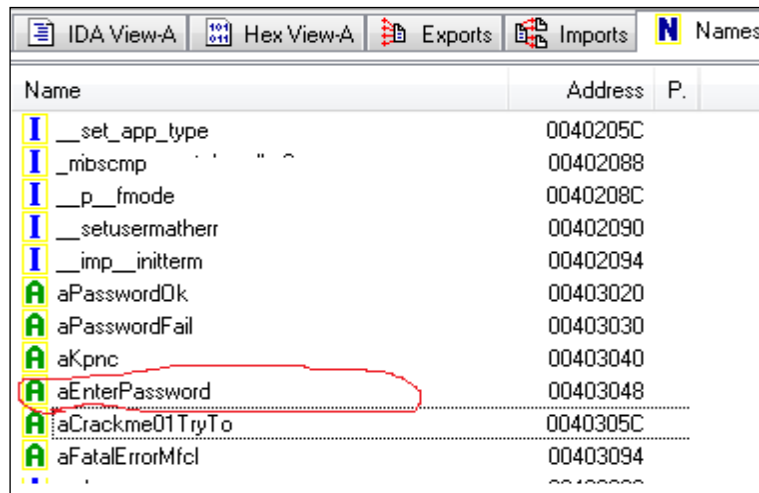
IDA View-A | Hex View-A | Exports | Imports | N Names

| Name | Address | P. |
|---|---|---|
| I __set_app_type | 0040205C | |
| I _mbscmp | 00402088 | |
| I __p__fmode | 0040208C | |
| I __setusermatherr | 00402090 | |
| I __imp__initterm | 00402094 | |
| A aPasswordOk | 00403020 | |
| A aPasswordFail | 00403030 | |
| A aKpnc | 00403040 | |
| A aEnterPassword | 00403048 | |
| A aCrackme01TryTo | 0040305C | |
| A aFatalErrorMfcl | 00403094 | |